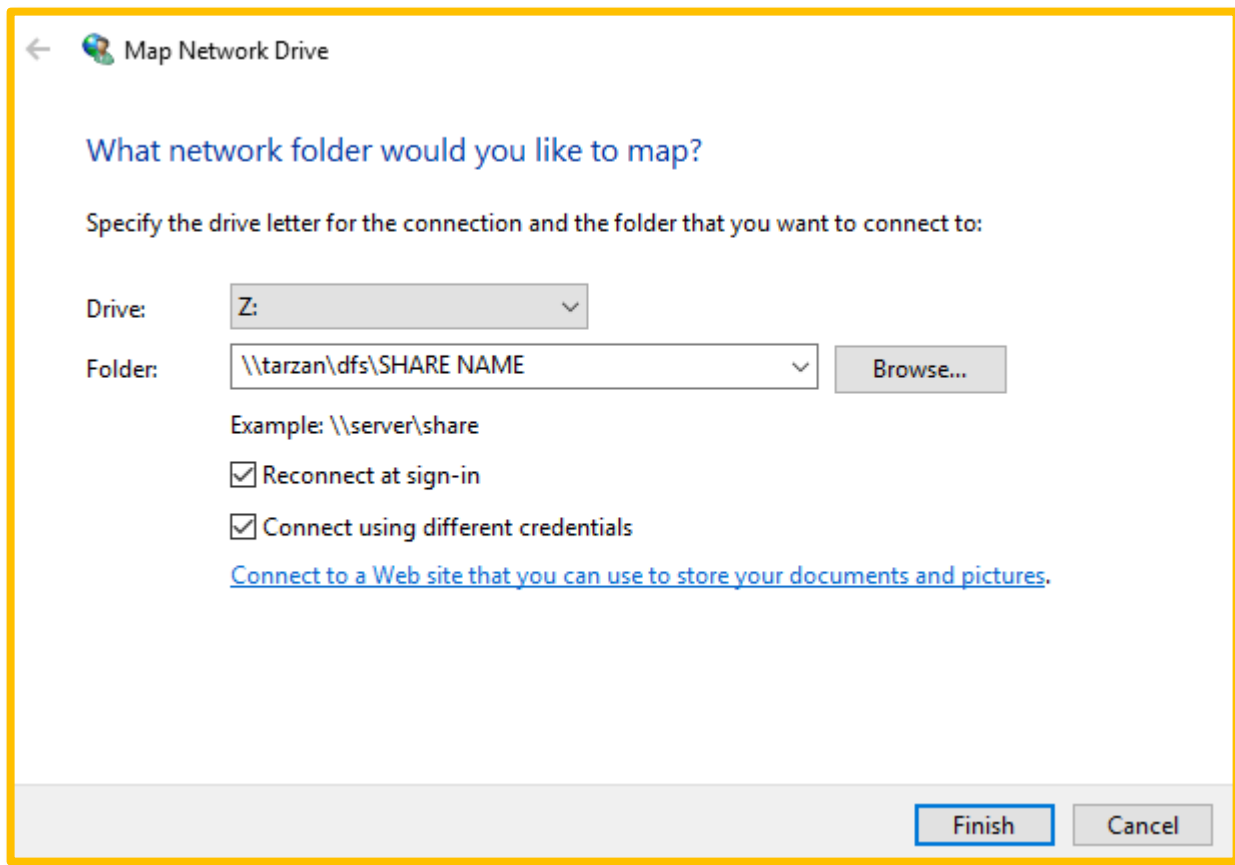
Map Network Drive

What network folder would you like to map?

Specify the drive letter for the connection and the folder that you want to connect to:

Drive: Z:

Folder: \\tarzan\dfs\SHARE NAME

Browse...

Example: \\server\share

Reconnect at sign-in

Connect using different credentials

Connect to a Web site that you can use to store your documents and pictures.

Finish

Cancel